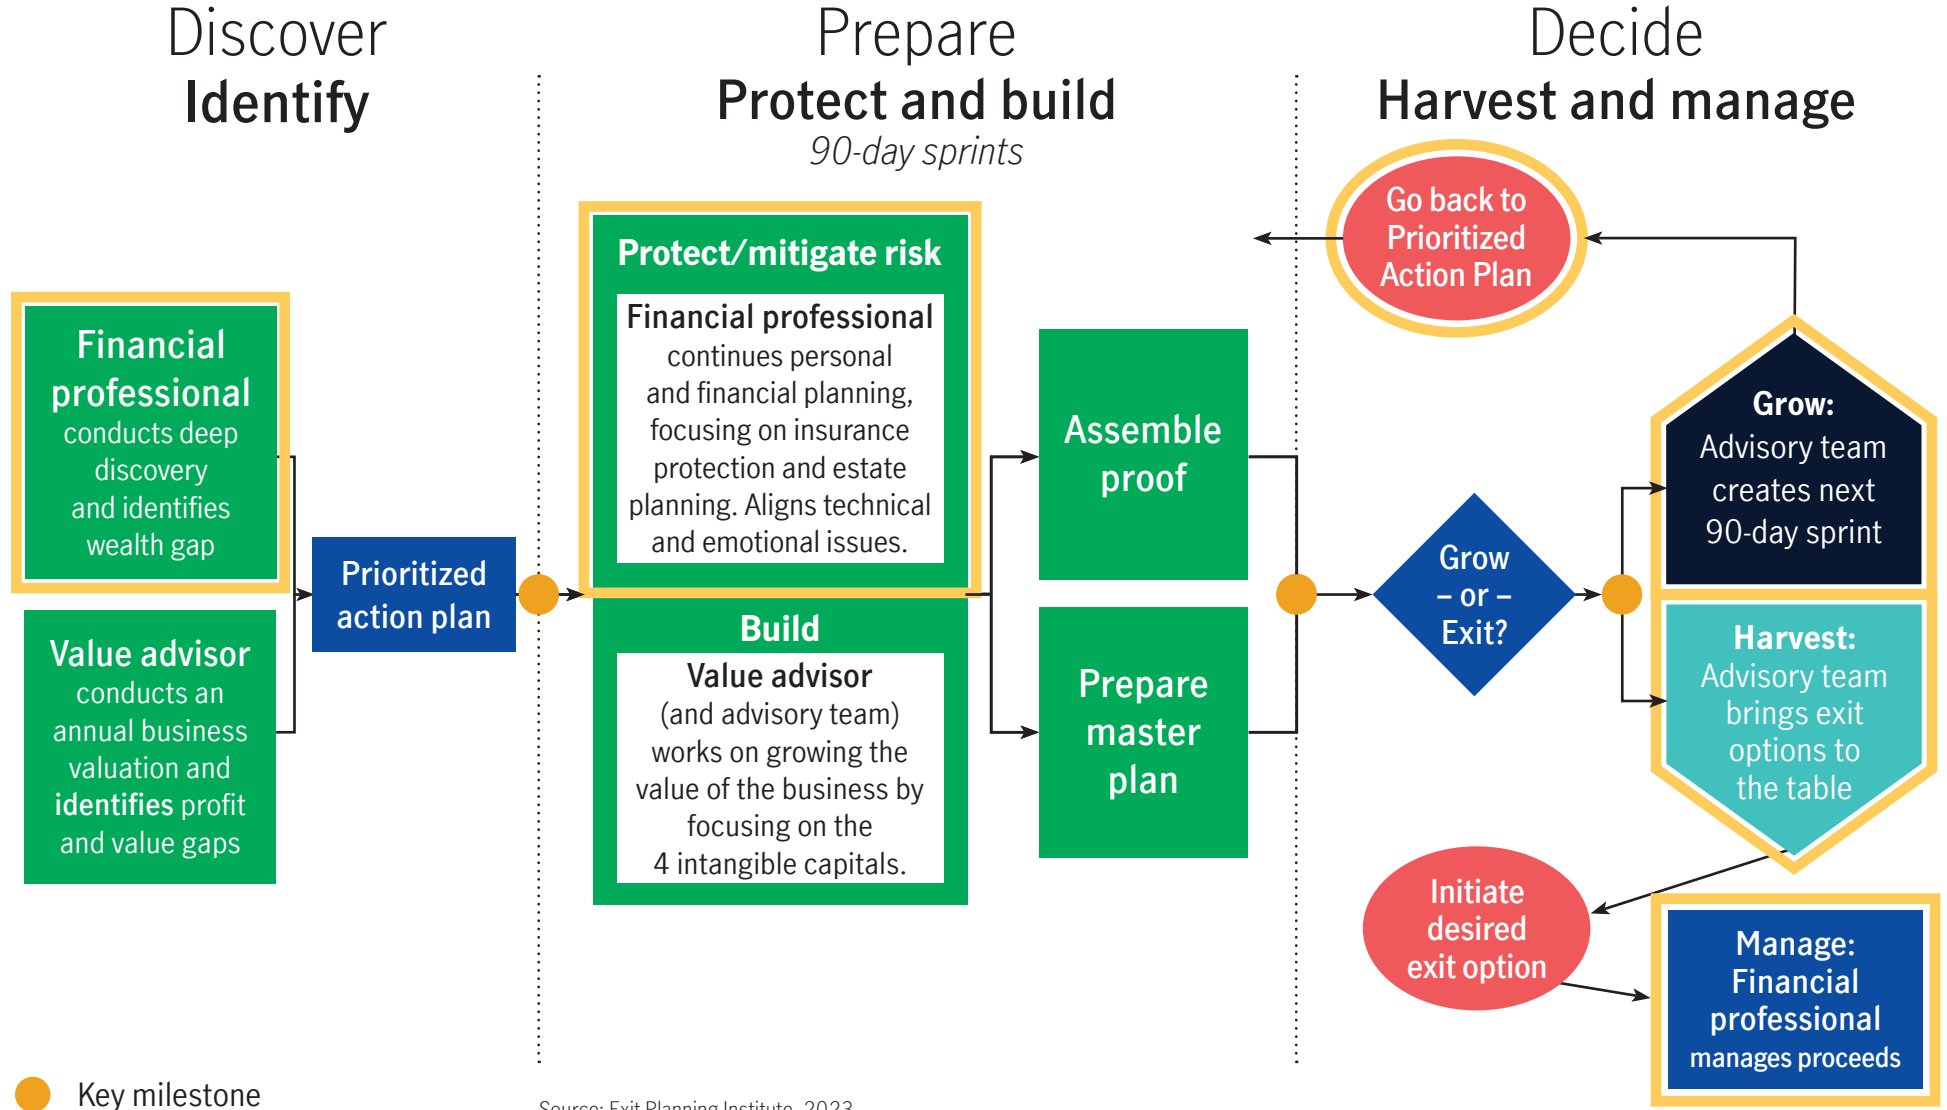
Discover
Identify

Prepare
Protect and build
90-day sprints

Decide
Harvest and manage

Financial professional conducts deep discovery and identifies wealth gap

Value advisor conducts an annual business valuation and identifies profit and value gaps

Prioritized action plan

Protect/mitigate risk

Financial professional continues personal and financial planning, focusing on insurance protection and estate planning. Aligns technical and emotional issues.

Build

Value advisor (and advisory team) works on growing the value of the business by focusing on the 4 intangible capitals.

Assemble proof

Prepare master plan

Go back to Prioritized Action Plan

Grow – or – Exit?

Grow: Advisory team creates next 90-day sprint

Harvest: Advisory team brings exit options to the table

Initiate desired exit option

Manage: Financial professional manages proceeds

Key milestone

Source: Exit Planning Institute, 2023